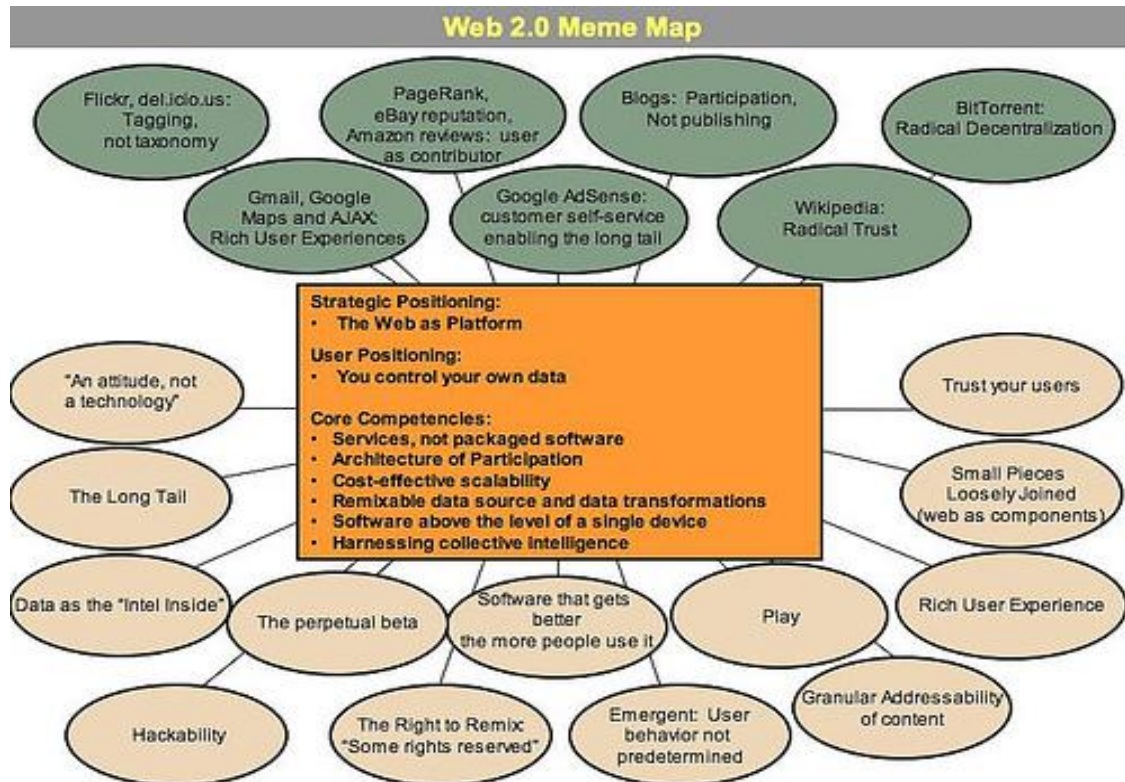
Web 2.0 Meme Map

Flickr, del.icio.us: Tagging, not taxonomy

PageRank, eBay reputation, Amazon reviews: user as contributor

Blogs: Participation, Not publishing

BitTorrent: Radical Decentralization

Gmail, Google Maps and AJAX: Rich User Experiences

Google AdSense: customer self-service enabling the long tail

Wikipedia: Radical Trust

Strategic Positioning:
• The Web as Platform

User Positioning:
• You control your own data

Core Competencies:
• Services, not packaged software
• Architecture of Participation
• Cost-effective scalability
• Remixable data source and data transformations
• Software above the level of a single device
• Harnessing collective intelligence

"An attitude, not a technology"

Trust your users

The Long Tail

Small Pieces Loosely Joined (web as components)

Data as the "Intel Inside"

The perpetual beta

Software that gets better the more people use it

Play

Rich User Experience

Hackability

The Right to Remix: "Some rights reserved"

Emergent: User behavior not predetermined

Granular Addressability of content